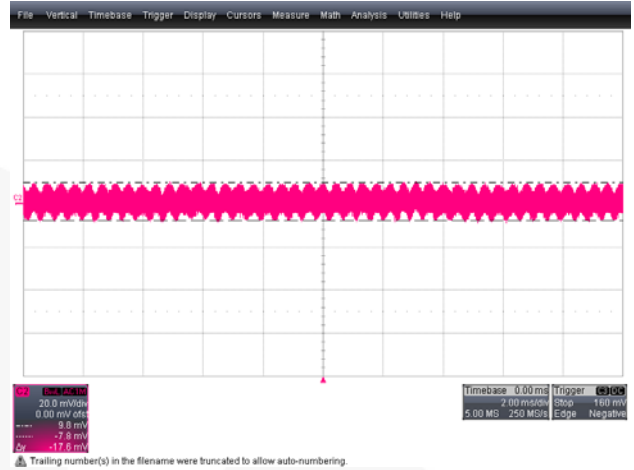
File Vertical Timebase Trigger Display Cursors Measure Math Analysis Utilities Help

C2

C2 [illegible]
20.0 mV/div
0.00 mV ofst
9.8 mV
+7.8 mV
Δy -17.6 mV

Timebase 0.00 ms
2.00 ms/div
5.00 MS 250 MS/s

Trigger C2 DC
Stop 160 mV
Edge Negative

Trailing number(s) in the filename were truncated to allow auto-numbering.